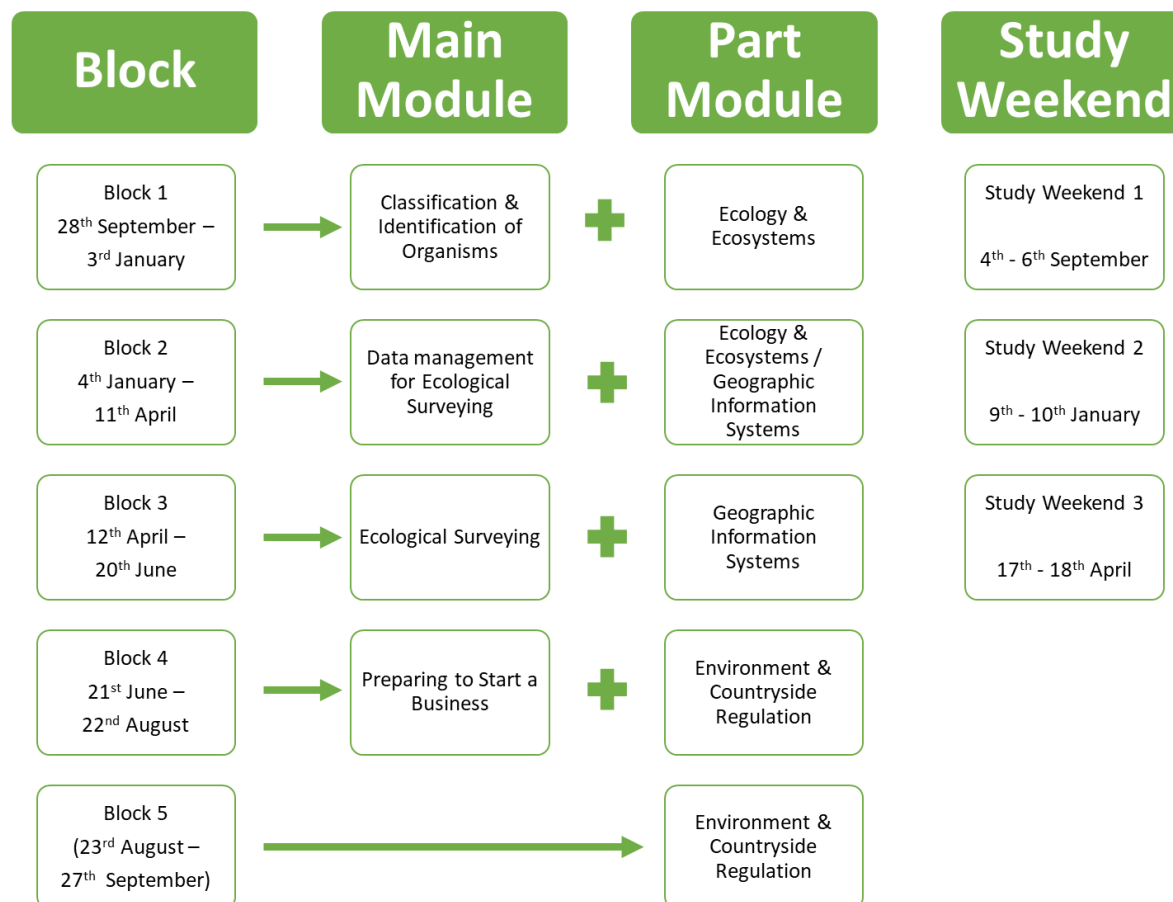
| Block | Main Module | Part Module | Study Weekend |
|---|---|---|---|
| Block 1 28$^{th}$ September – 3$^{rd}$ January | Classification & Identification of Organisms | Ecology & Ecosystems | Study Weekend 1 4$^{th}$ - 6$^{th}$ September |
| Block 2 4$^{th}$ January – 11$^{th}$ April | Data management for Ecological Surveying | Ecology & Ecosystems / Geographic Information Systems | Study Weekend 2 9$^{th}$ - 10$^{th}$ January |
| Block 3 12$^{th}$ April – 20$^{th}$ June | Ecological Surveying | Geographic Information Systems | Study Weekend 3 17$^{th}$ - 18$^{th}$ April |
| Block 4 21$^{st}$ June – 22$^{nd}$ August | Preparing to Start a Business | Environment & Countryside Regulation | |
| Block 5 (23$^{rd}$ August – 27$^{th}$ September) | | Environment & Countryside Regulation | |